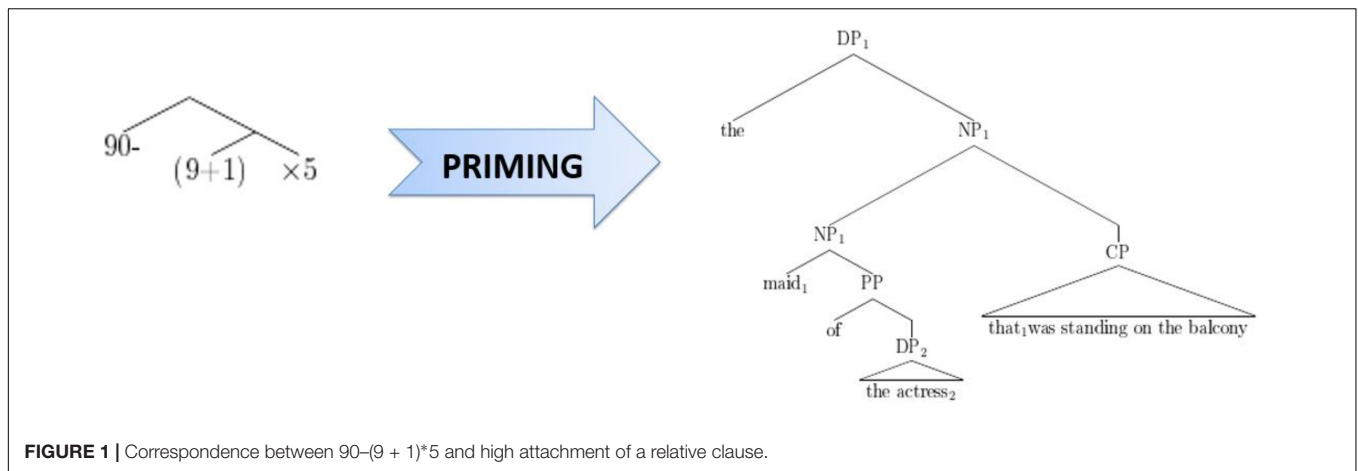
90-
$(9+1)$ $\times 5$

PRIMING

$DP_1$
the
$NP_1$
$NP_1$
$maid_1$
PP
of
$DP_2$
the $actress_2$
CP
$that_1$was standing on the balcony

**FIGURE 1 |** Correspondence between 90–(9 + 1)*5 and high attachment of a relative clause.